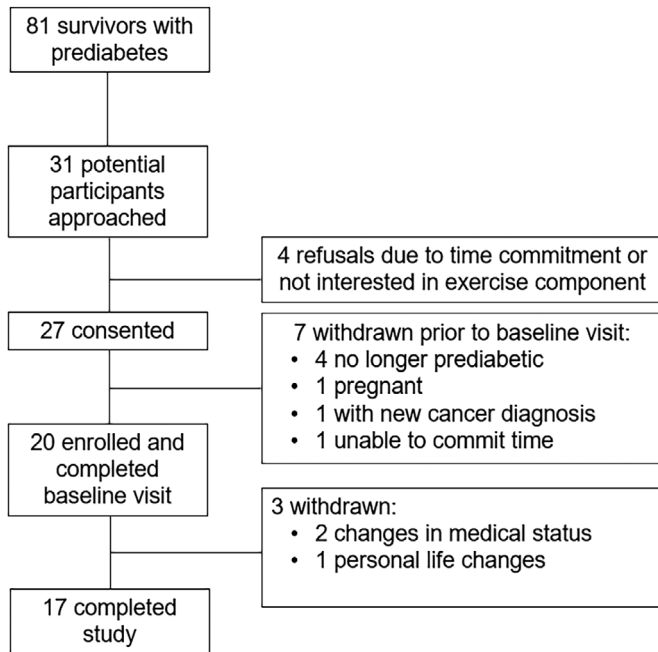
81 survivors with prediabetes

31 potential participants approached

4 refusals due to time commitment or not interested in exercise component

27 consented

7 withdrawn prior to baseline visit:
• 4 no longer prediabetic
• 1 pregnant
• 1 with new cancer diagnosis
• 1 unable to commit time

20 enrolled and completed baseline visit

3 withdrawn:
• 2 changes in medical status
• 1 personal life changes

17 completed study